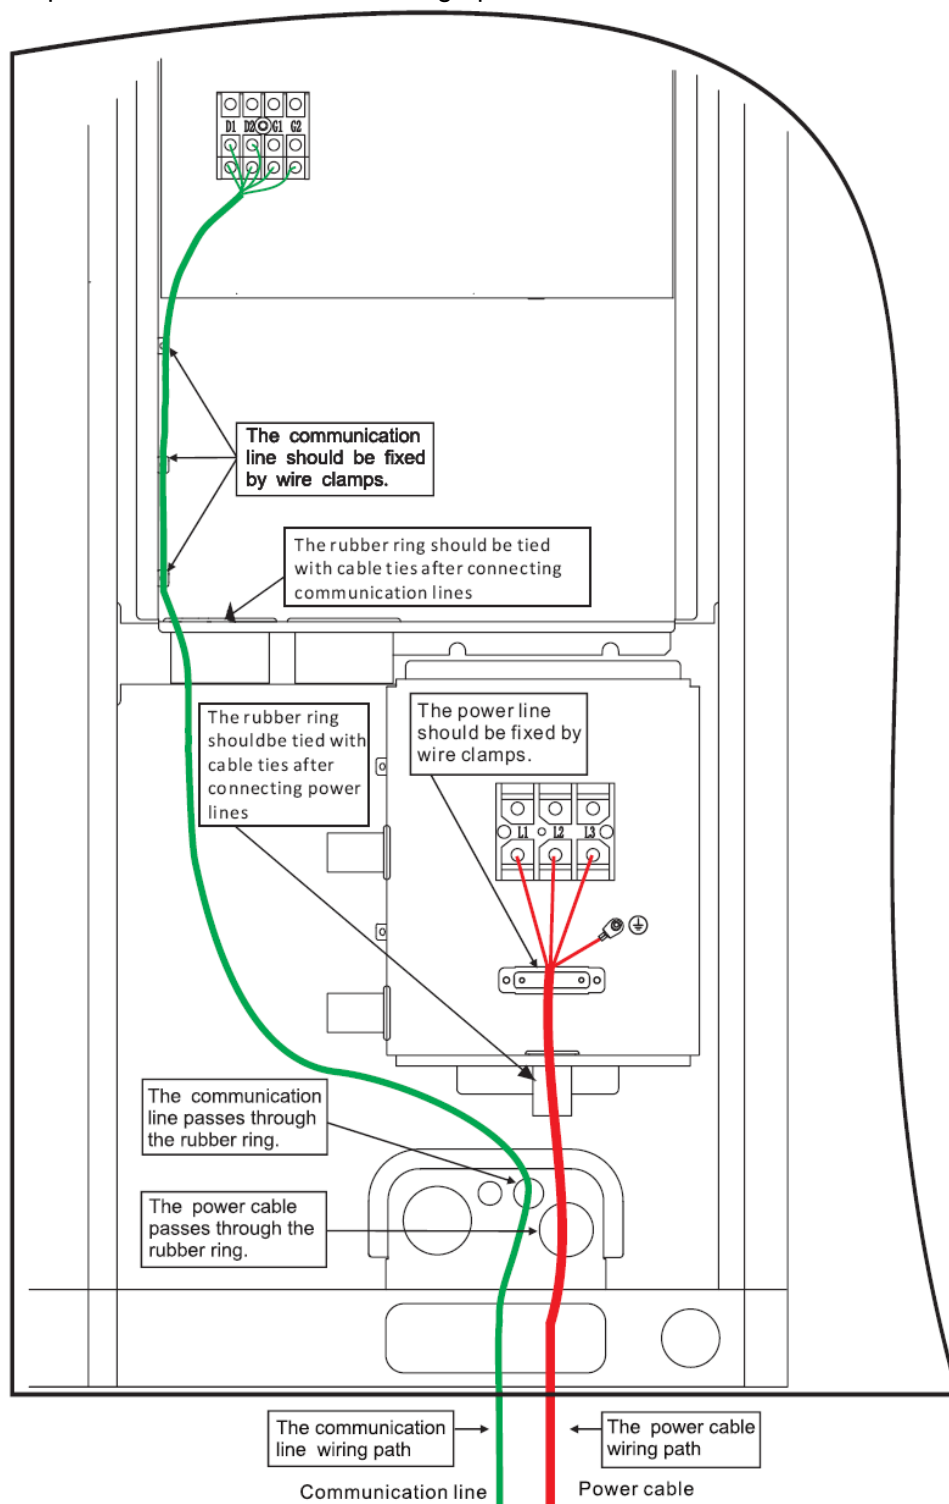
D1 D2 G1 G2

The communication line should be fixed by wire clamps.

The rubber ring should be tied with cable ties after connecting communication lines

The rubber ring shouldbe tied with cable ties after connecting power lines

The power line should be fixed by wire clamps.

L1 L2 L3

The communication line passes through the rubber ring.

The power cable passes through the rubber ring.

The communication line wiring path

The power cable wiring path

Communication line

Power cable